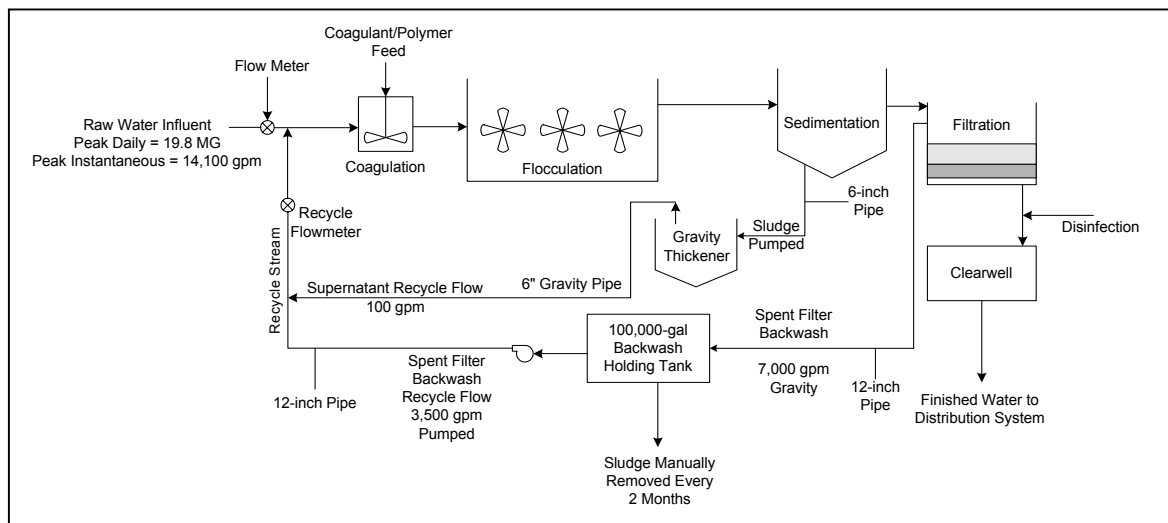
Coagulant/Polymer Feed

Flow Meter

Raw Water Influent
Peak Daily = 19.8 MG
Peak Instantaneous = 14,100 gpm

Coagulation

Flocculation

Sedimentation

Filtration

6-inch Pipe

Sludge Pumped

Gravity Thickener

Recycle Flowmeter

Recycle Stream

Supernatant Recycle Flow
100 gpm

6" Gravity Pipe

Disinfection

Clearwell

Spent Filter Backwash

100,000-gal Backwash Holding Tank

7,000 gpm Gravity

12-inch Pipe

12-inch Pipe

Spent Filter Backwash Recycle Flow
3,500 gpm Pumped

Sludge Manually Removed Every 2 Months

Finished Water to Distribution System